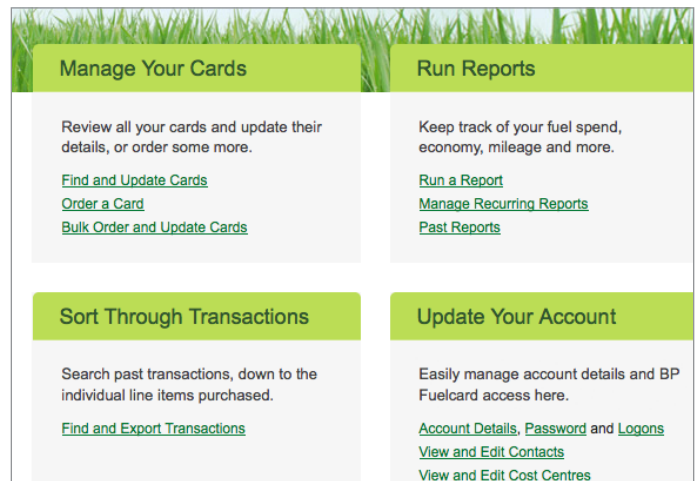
Manage Your Cards

Review all your cards and update their details, or order some more.

Find and Update Cards
Order a Card
Bulk Order and Update Cards

Run Reports

Keep track of your fuel spend, economy, mileage and more.

Run a Report
Manage Recurring Reports
Past Reports

Sort Through Transactions

Search past transactions, down to the individual line items purchased.

Find and Export Transactions

Update Your Account

Easily manage account details and BP Fuelcard access here.

Account Details, Password and Logons
View and Edit Contacts
View and Edit Cost Centres